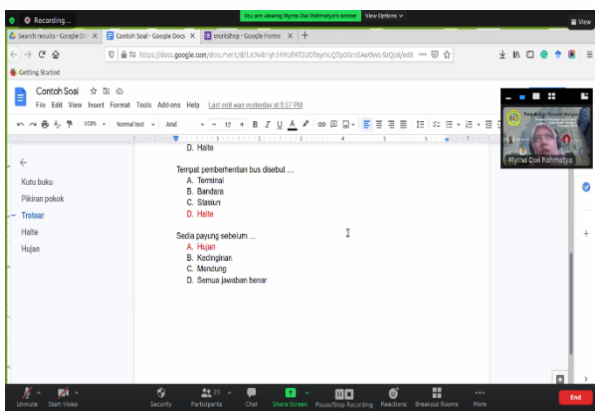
Recording...

You are viewing Myrna Dwi Rahmatya's screen   View Options

View

Search results - Google Dr ×   Contoh Soal - Google Docs ×   workshop - Google Forms ×   +

https://docs.google.com/document/d/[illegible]/edit

Getting Started

Contoh Soal

File   Edit   View   Insert   Format   Tools   Add-ons   Help   Last edit was yesterday at 9:57 PM

100%   Normal text   Arial   12

Kutu buku

Pikiran pokok

Trotoar

Halte

Hujan

D. Halte

Tempat pemberhentian bus disebut ...

A. Terminal

B. Bandara

C. Stasiun

D. Halte

Sedia payung sebelum ...

A. Hujan

B. Kedinginan

C. Mendung

D. Semua jawaban benar

Myrna Dwi Rahmatya

Unmute   Start Video   Security   Participants 23   Chat   Share Screen   Pause/Stop Recording   Reactions   Breakout Rooms   More   End